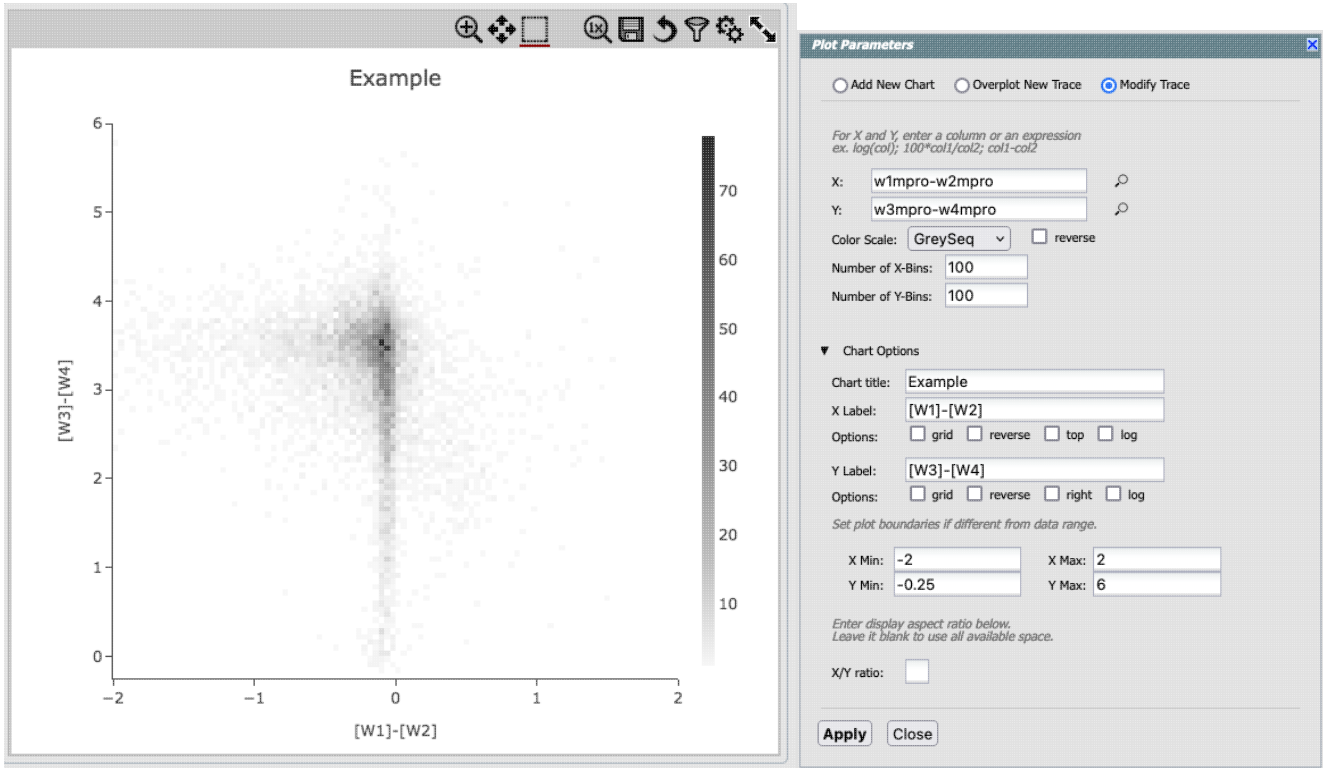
Example

6
5
4
3
2
1
0

[W3]-[W4]

−2
−1
0
1
2

[W1]-[W2]

70
60
50
40
30
20
10

Plot Parameters

Add New Chart
Overplot New Trace
Modify Trace

For X and Y, enter a column or an expression
ex. log(col); 100*col1/col2; col1-col2

X: w1mpro-w2mpro
Y: w3mpro-w4mpro
Color Scale: GreySeq
reverse
Number of X-Bins: 100
Number of Y-Bins: 100

▼ Chart Options

Chart title: Example
X Label: [W1]-[W2]
Options: grid reverse top log
Y Label: [W3]-[W4]
Options: grid reverse right log

Set plot boundaries if different from data range.

X Min: -2
X Max: 2
Y Min: -0.25
Y Max: 6

Enter display aspect ratio below.
Leave it blank to use all available space.

X/Y ratio:

Apply
Close